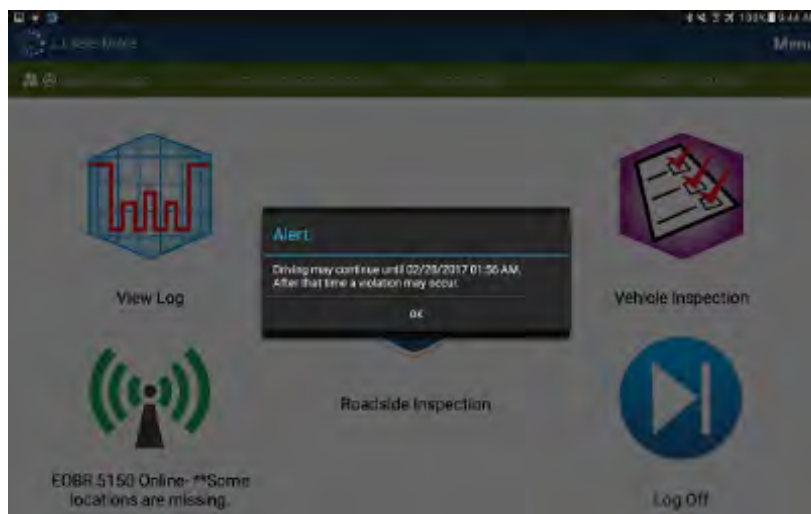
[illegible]

Menu

View Log

Alert

Driving may continue until 02/28/2017 01:56 AM. After that time a violation may occur.

OK

Vehicle Inspection

Roadside Inspection

EOBR 5150 Online- **Some locations are missing.

Log Off